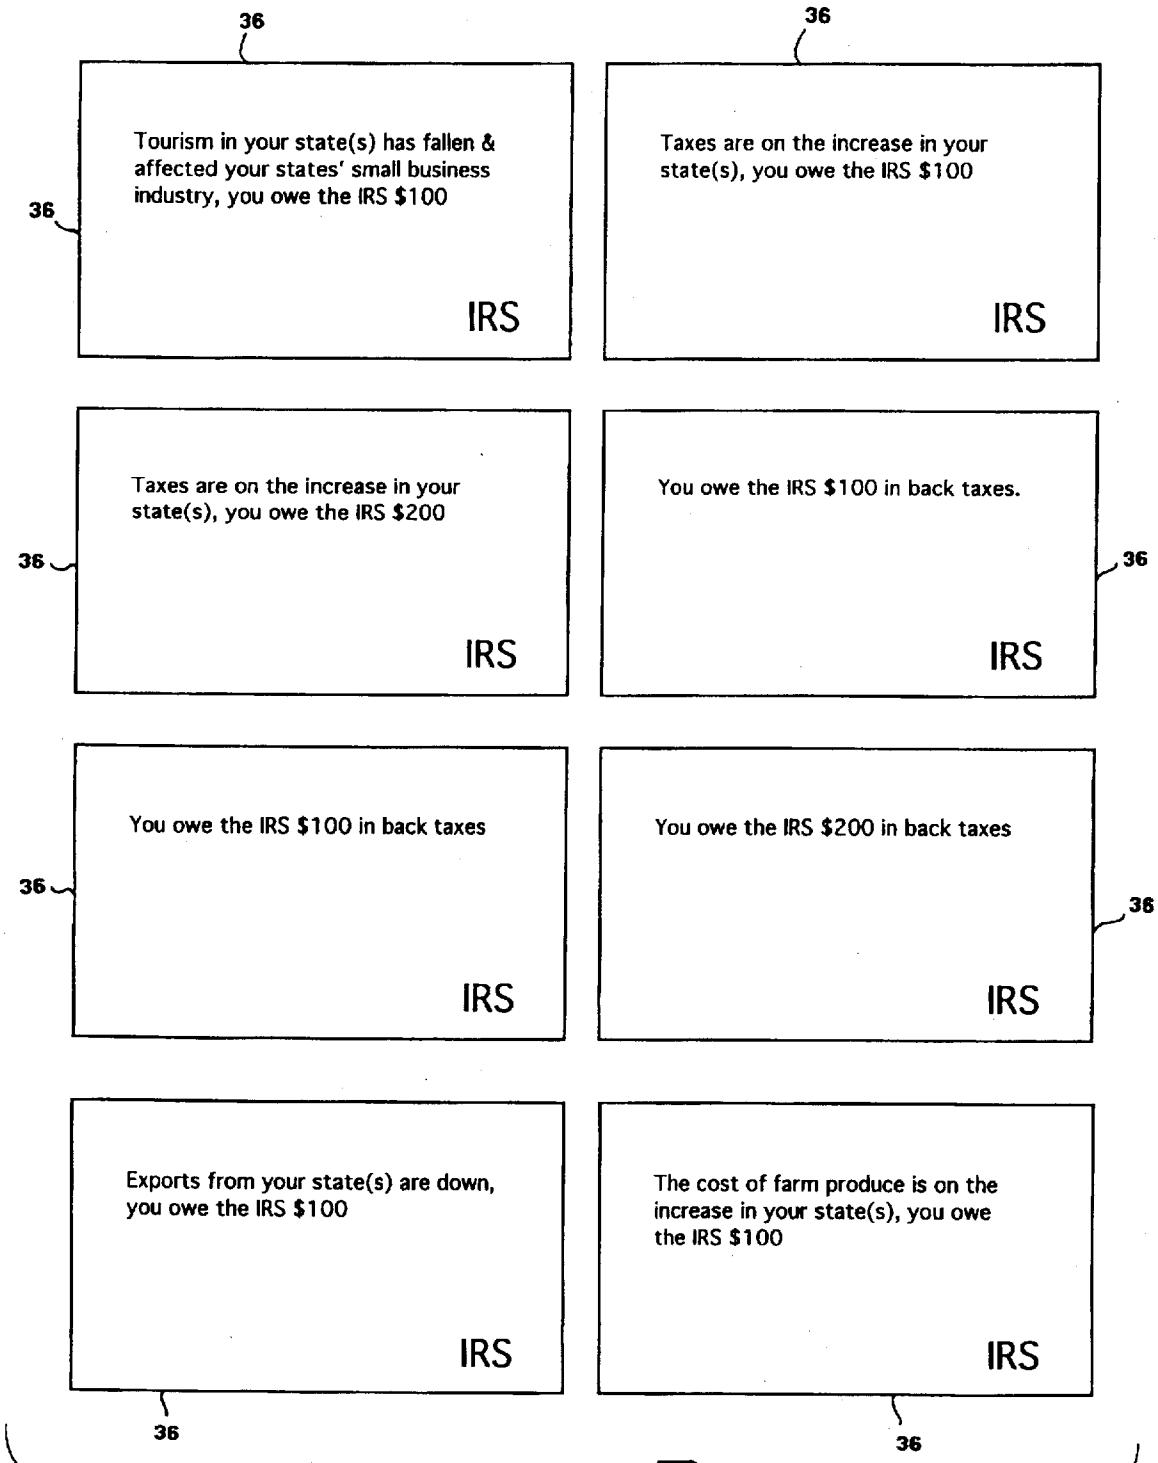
36

36

36

Tourism in your state(s) has fallen & affected your states' small business industry, you owe the IRS $100

IRS

Taxes are on the increase in your state(s), you owe the IRS $100

IRS

36

Taxes are on the increase in your state(s), you owe the IRS $200

IRS

You owe the IRS $100 in back taxes.

IRS

36

36

You owe the IRS $100 in back taxes

IRS

You owe the IRS $200 in back taxes

IRS

36

Exports from your state(s) are down, you owe the IRS $100

IRS

The cost of farm produce is on the increase in your state(s), you owe the IRS $100

IRS

36

36